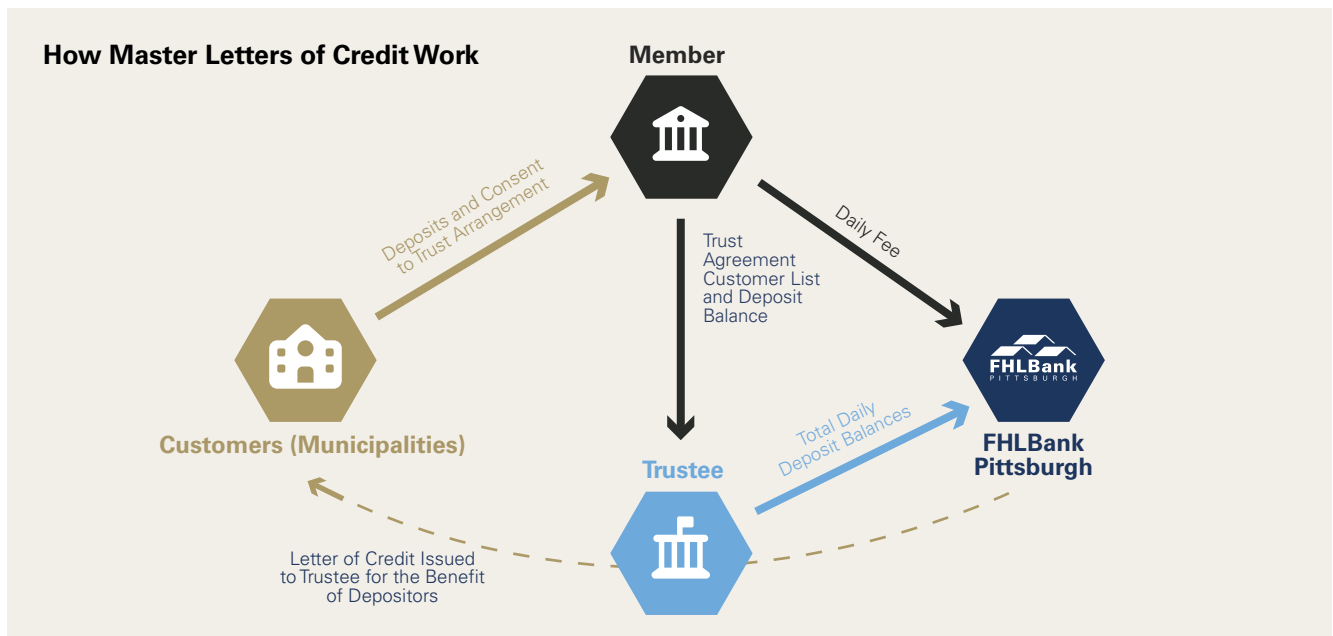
How Master Letters of Credit Work

Member

Deposits and Consent to Trust Arrangement

Daily Fee

Trust Agreement Customer List and Deposit Balance

FHLBank PITTSBURGH

Customers (Municipalities)

Total Daily Deposit Balances

Trustee

FHLBank Pittsburgh

Letter of Credit Issued to Trustee for the Benefit of Depositors